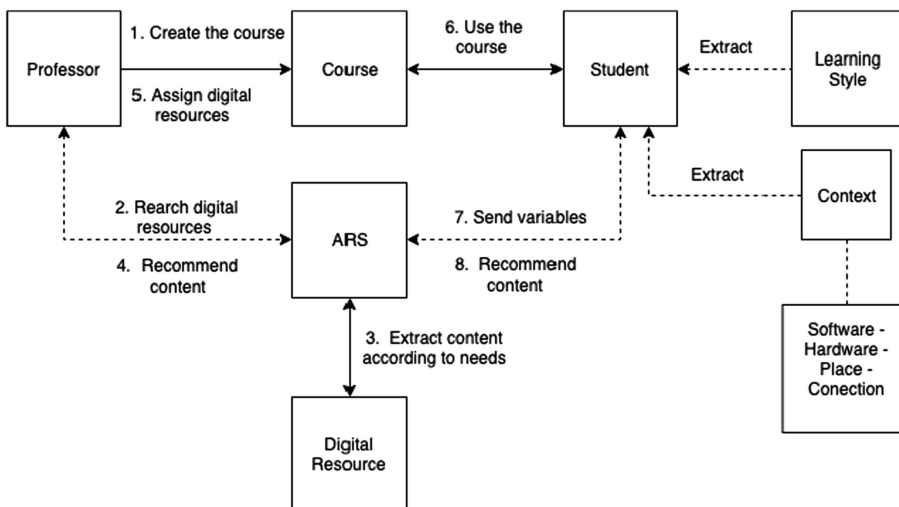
Professor

1. Create the course

5. Assign digital resources

Course

6. Use the course

Student

Extract

Learning Style

Extract

Context

2. Rearch digital resources

4. Recommend content

ARS

7. Send variables

8. Recommend content

3. Extract content according to needs

Digital Resource

Software - Hardware - Place - Conection